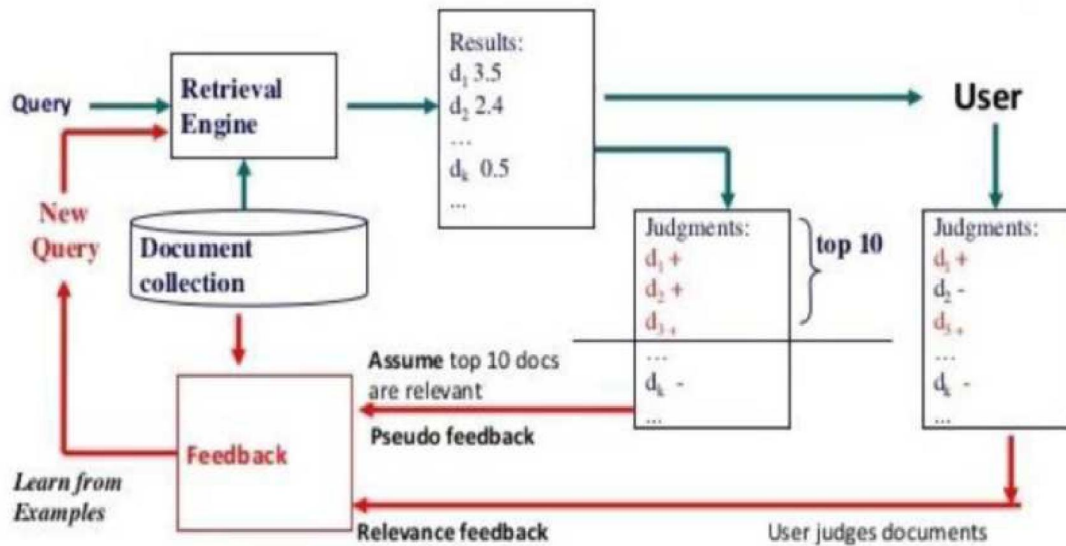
Query

Retrieval Engine

Results:
$d_1$ 3.5
$d_2$ 2.4
...
$d_k$ 0.5
...

User

New Query

Document collection

Judgments:
$d_1$ +
$d_2$ +
$d_3$ +
...
$d_k$ -
...

top 10

Judgments:
$d_1$ +
$d_2$ -
$d_3$ +
...
$d_k$ -
...

Assume top 10 docs are relevant

Pseudo feedback

Feedback

Learn from Examples

Relevance feedback

User judges documents